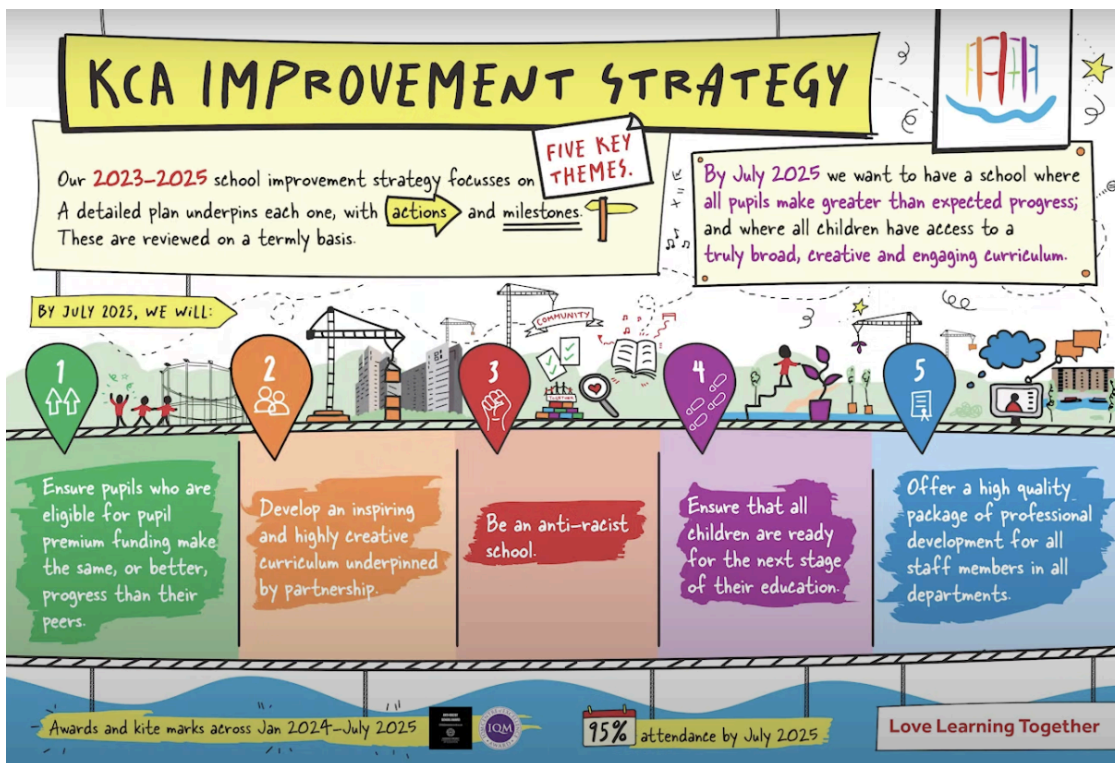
KCA IMPROVEMENT STRATEGY

Our 2023-2025 school improvement strategy focusses on FIVE KEY THEMES. A detailed plan underpins each one, with actions and milestones. These are reviewed on a termly basis.

By July 2025 we want to have a school where all pupils make greater than expected progress; and where all children have access to a truly broad, creative and engaging curriculum.

BY JULY 2025, WE WILL:

COMMUNITY

1
Ensure pupils who are eligible for pupil premium funding make the same, or better, progress than their peers.

2
Develop an inspiring and highly creative curriculum underpinned by partnership.

3
Be an anti-racist school.

4
Ensure that all children are ready for the next stage of their education.

5
Offer a high quality package of professional development for all staff members in all departments.

Awards and kite marks across Jan 2024-July 2025

IQM

95% attendance by July 2025

Love Learning Together